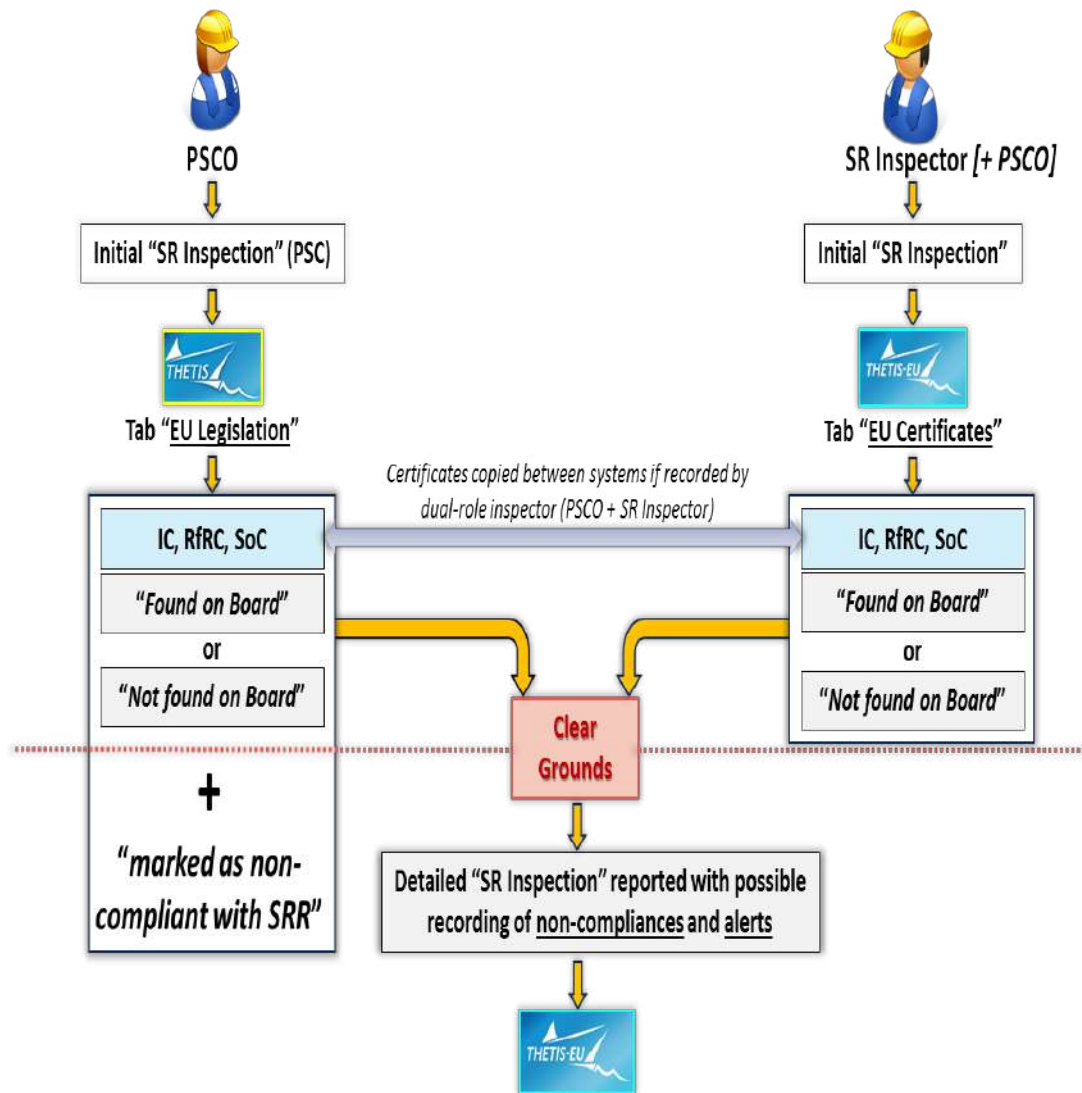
PSCO

Initial “SR Inspection” (PSC)

THETIS

Tab “EU Legislation”

IC, RfRC, SoC

“Found on Board”

or

“Not found on Board”

+

“marked as non-compliant with SRR”

SR Inspector [+ PSCO]

Initial “SR Inspection”

THETIS-EU

Tab “EU Certificates”

IC, RfRC, SoC

“Found on Board”

or

“Not found on Board”

Certificates copied between systems if recorded by dual-role inspector (PSCO + SR Inspector)

Clear Grounds

Detailed “SR Inspection” reported with possible recording of non-compliances and alerts

THETIS-EU